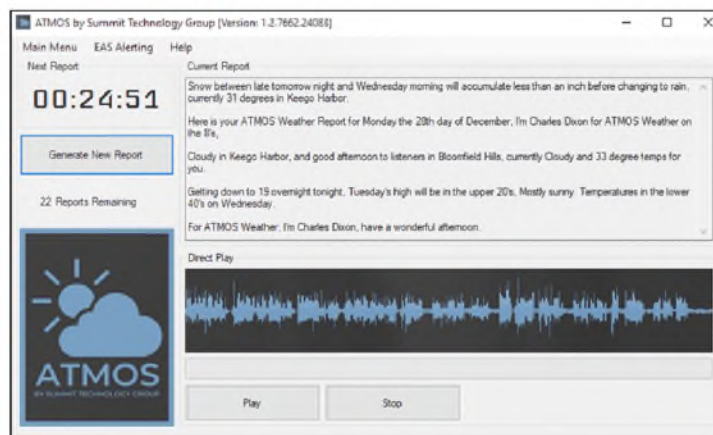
ATMOS by Summit Technology Group [Version: 1.2.7662.24088]

Main Menu EAS Alerting Help

Next Report

00:24:51

Generate New Report

22 Reports Remaining

ATMOS
BY SUMMIT TECHNOLOGY GROUP

Current Report

Snow between late tomorrow night and Wednesday morning will accumulate less than an inch before changing to rain, currently 31 degrees in Keego Harbor.

Here is your ATMOS Weather Report for Monday the 28th day of December, I'm Charles Dixon for ATMOS Weather on the 8's,

Cloudy in Keego Harbor, and good afternoon to listeners in Bloomfield Hills, currently Cloudy and 33 degree temps for you.

Getting down to 19 overnight tonight, Tuesday's high will be in the upper 20's, Mostly sunny. Temperatures in the lower 40's on Wednesday.

For ATMOS Weather, I'm Charles Dixon, have a wonderful afternoon.

Direct Play

Play

Stop